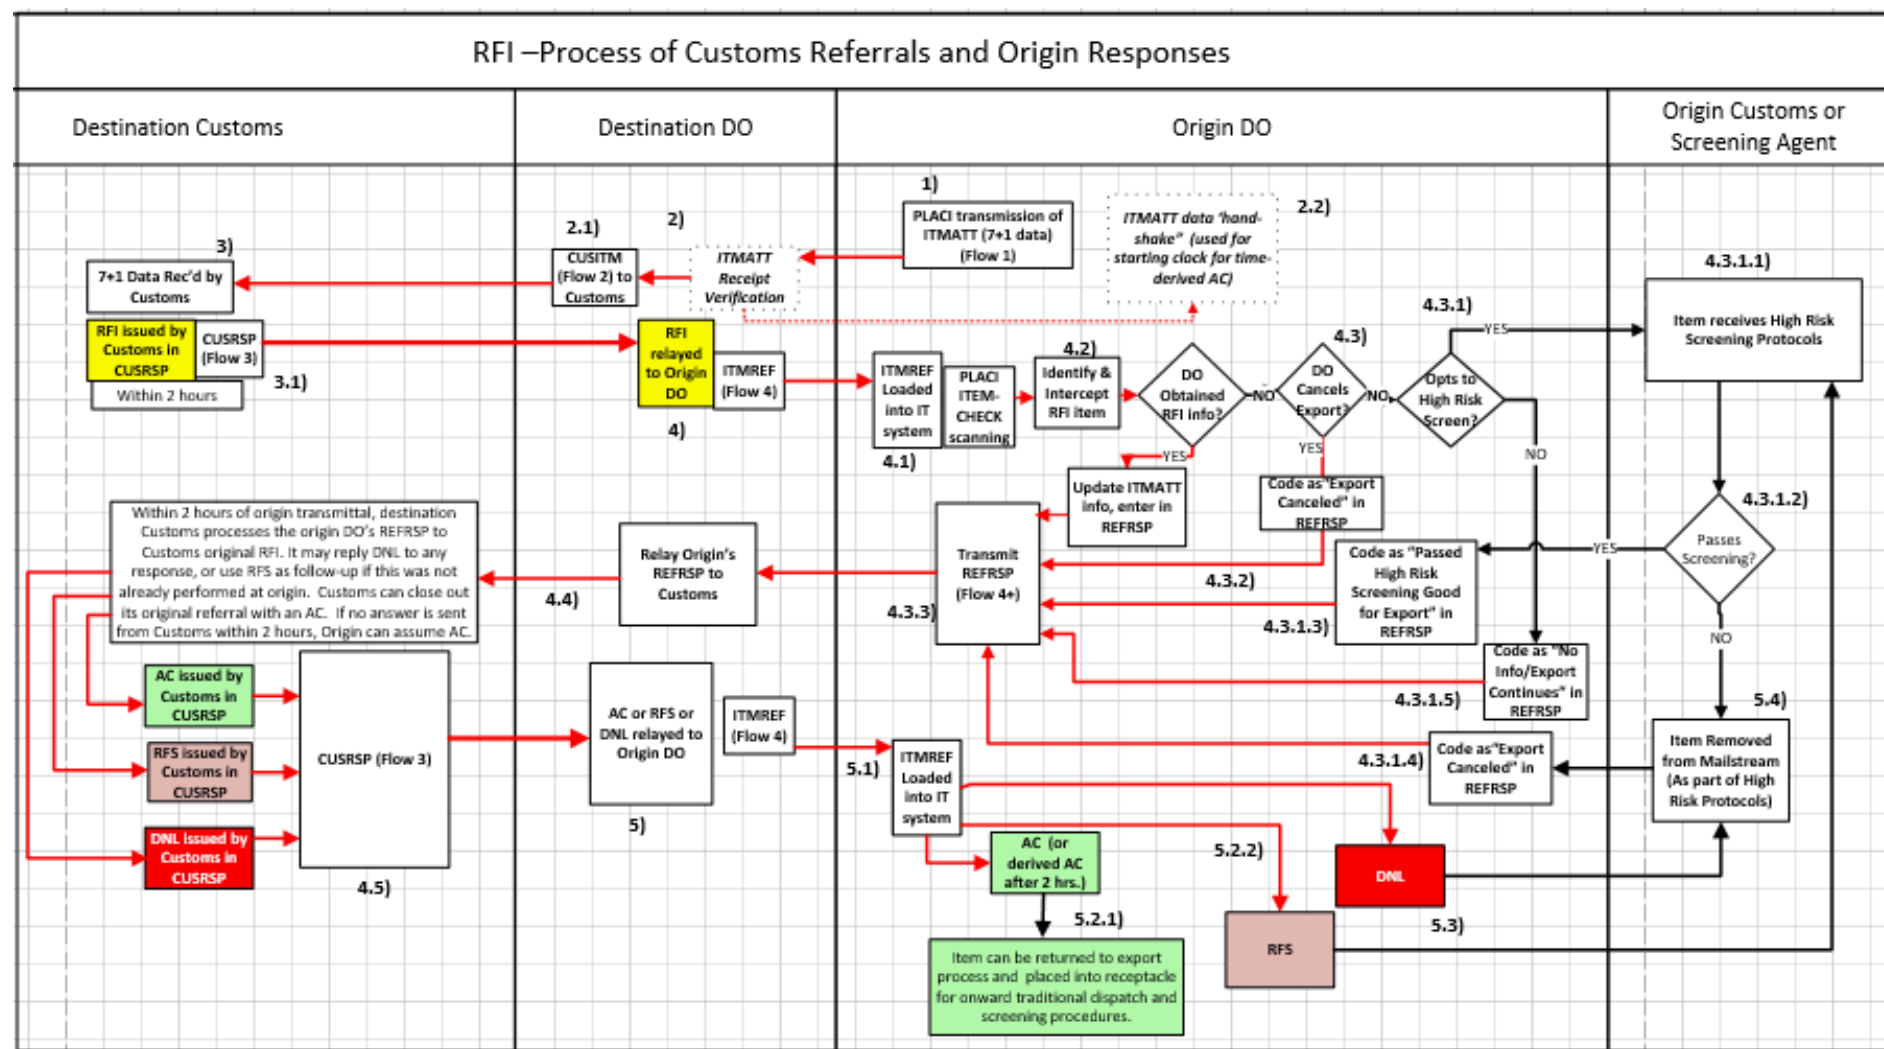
RFI –Process of Customs Referrals and Origin Responses

Destination Customs

Destination DO

Origin DO

Origin Customs or Screening Agent

1)

PLACI transmission of ITMATT (7+1 data) (Flow 1)

2.2)

ITMATT data 'hand-shake" (used for starting clock for time-derived AC)

2)

ITMATT Receipt Verification

2.1)

CUSITM (Flow 2) to Customs

3)

7+1 Data Rec'd by Customs

RFI issued by Customs in CUSRSP

CUSRSP (Flow 3)

3.1)

Within 2 hours

RFI relayed to Origin DO

ITMREF (Flow 4)

4)

ITMREF Loaded into IT system

4.1)

PLACI ITEM-CHECK scanning

4.2)

Identify & Intercept RFI item

DO Obtained RFI info?

NO

4.3)

DO Cancels Export?

NO

4.3.1)

Opts to High Risk Screen?

YES

4.3.1.1)

Item receives High Risk Screening Protocols

YES

Update ITMATT info, enter in REFRSP

YES

Code as "Export Canceled" in REFRSP

NO

4.3.1.2)

Passes Screening?

YES

Code as "Passed High Risk Screening Good for Export" in REFRSP

4.3.2)

4.3.1.3)

Code as "No Info/Export Continues" in REFRSP

4.3.1.5)

NO

5.4)

Item Removed from Mailstream (As part of High Risk Protocols)

Code as "Export Canceled" in REFRSP

4.3.1.4)

Transmit REFRSP (Flow 4+)

4.3.3)

Relay Origin's REFRSP to Customs

4.4)

Within 2 hours of origin transmittal, destination Customs processes the origin DO's REFRSP to Customs original RFI. It may reply DNL to any response, or use RFS as follow-up if this was not already performed at origin. Customs can close out its original referral with an AC. If no answer is sent from Customs within 2 hours, Origin can assume AC.

AC issued by Customs in CUSRSP

RFS issued by Customs in CUSRSP

DNL issued by Customs in CUSRSP

CUSRSP (Flow 3)

4.5)

AC or RFS or DNL relayed to Origin DO

5)

ITMREF (Flow 4)

5.1)

ITMREF Loaded into IT system

AC (or derived AC after 2 hrs.)

5.2.1)

Item can be returned to export process and placed into receptacle for onward traditional dispatch and screening procedures.

5.2.2)

RFS

DNL

5.3)